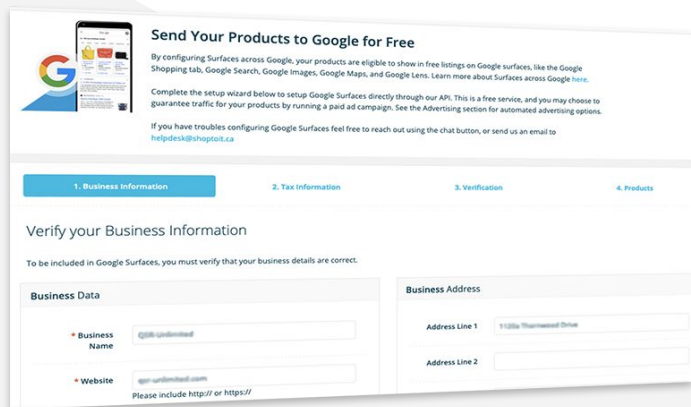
Send Your Products to Google for Free

By configuring Surfaces across Google, your products are eligible to show in free listings on Google surfaces, like the Google Shopping tab, Google Search, Google Images, Google Maps, and Google Lens. Learn more about Surfaces across Google here.

Complete the setup wizard below to setup Google Surfaces directly through our API. This is a free service, and you may choose to guarantee traffic for your products by running a paid ad campaign. See the Advertising section for automated advertising options.

If you have troubles configuring Google Surfaces feel free to reach out using the chat button, or send us an email to helpdesk@shoptoit.ca

1. Business Information
2. Tax Information
3. Verification
4. Products

Verify your Business Information

To be included in Google Surfaces, you must verify that your business details are correct.

Business Data

* Business Name
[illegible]

* Website
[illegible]
Please include http:// or https://

Business Address

Address Line 1
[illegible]

Address Line 2